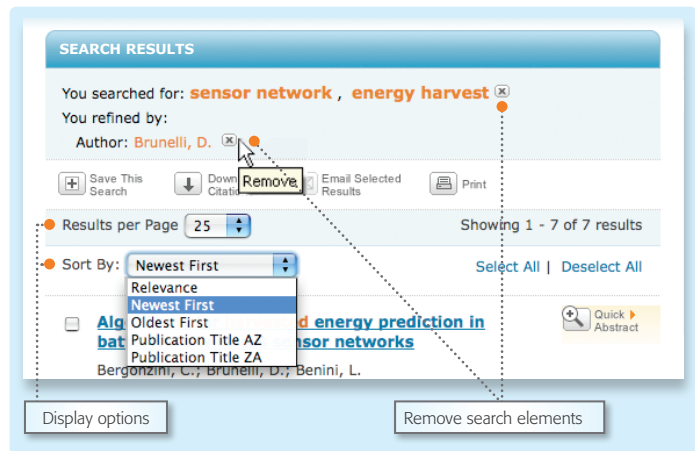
SEARCH RESULTS

You searched for: sensor network , energy harvest

You refined by:

Author: Brunelli, D.

Remove

Save This Search

Down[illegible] Citati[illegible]

Email Selected Results

Print

Results per Page 25

Showing 1 - 7 of 7 results

Sort By: Newest First

Relevance
Newest First
Oldest First
Publication Title AZ
Publication Title ZA

Select All | Deselect All

Alg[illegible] energy prediction in bat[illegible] sensor networks

Bergonzini, C.; Brunelli, D.; Benini, L.

Quick Abstract

Display options

Remove search elements